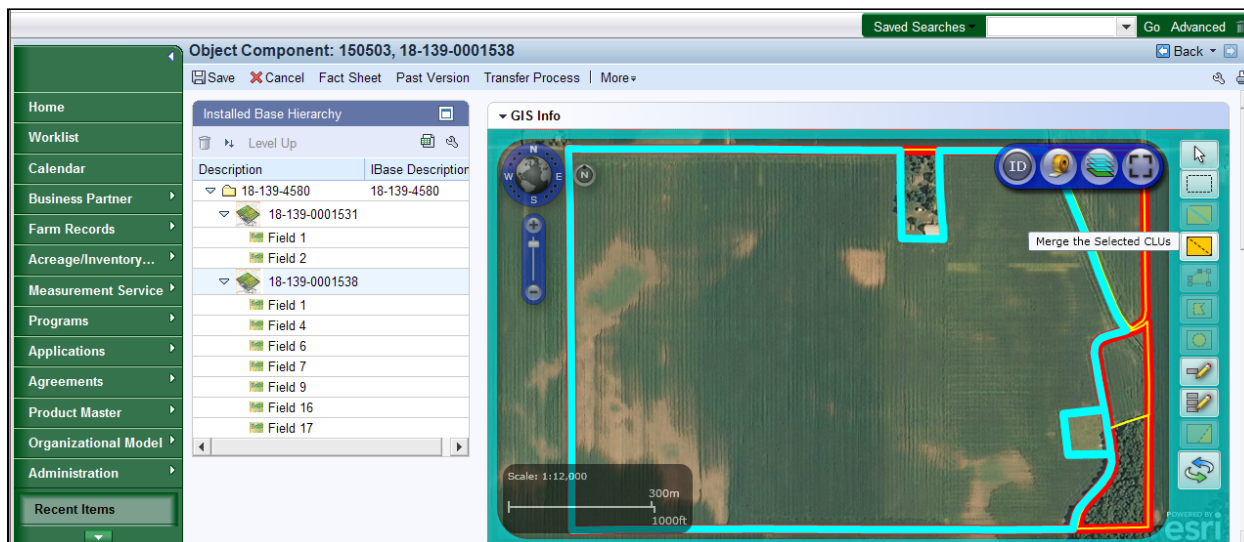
Saved Searches ▾ Go Advanced

Object Component: 150503, 18-139-0001538

Back ▾

Save Cancel Fact Sheet Past Version Transfer Process More ▾

Home
Worklist
Calendar
Business Partner
Farm Records
Acreage/Inventory...
Measurement Service
Programs
Applications
Agreements
Product Master
Organizational Model
Administration
Recent Items

Installed Base Hierarchy

Level Up

| Description | IBase Description |
|---|---|
| 18-139-4580 | 18-139-4580 |
| 18-139-0001531 | |
| Field 1 | |
| Field 2 | |
| 18-139-0001538 | |
| Field 1 | |
| Field 4 | |
| Field 6 | |
| Field 7 | |
| Field 9 | |
| Field 16 | |
| Field 17 | |

GIS Info

N W E S

N

ID

Merge the Selected CLUs

Scale: 1:12,000
300m
1000ft

POWERED BY esri